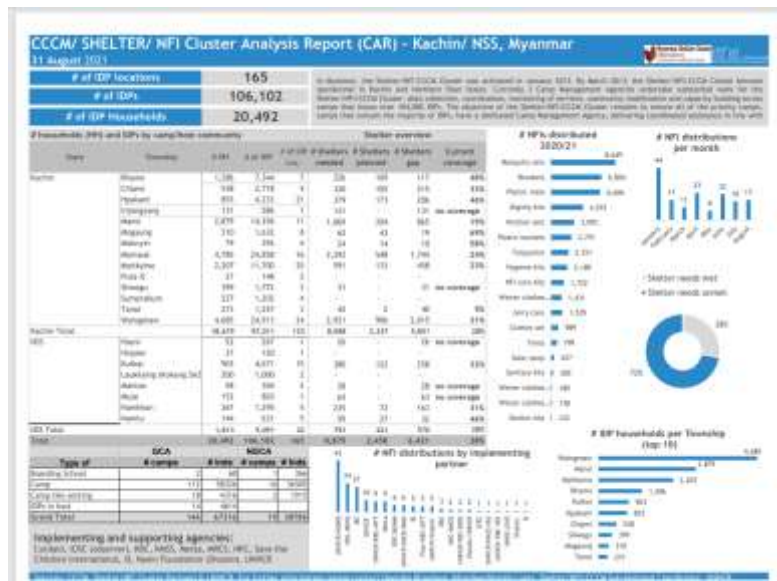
CCCM/ SHELTER/ NFI Cluster Analysis Report (CAR) - Kachin/ NSS, Myanmar
31 August 2021

# of IDP locations 165
# of IDPs 106,102
# of IDP Households 20,492

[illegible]

# households (HH) and IDPs by camp/host community

Shelter overview

| State | Township | # HH | # of IDP | # of IDP sites | # Shelters needed | # Shelters planned | # Shelters gap | Current coverage |
|---|---|---|---|---|---|---|---|---|
| Kachin | Bhamo | 1,335 | 7,344 | 7 | 226 | 109 | 117 | 48% |
| | Chipwi | 538 | 2,719 | 6 | 230 | 105 | 315 | 45% |
| | Hpakant | 855 | 4,233 | 21 | 379 | 171 | 208 | 45% |
| | Injangyang | 151 | 586 | 1 | 131 | - | 131 | no coverage |
| | Mansi | 2,875 | 18,939 | 11 | 1,484 | 384 | 961 | 35% |
| | Mogaung | 310 | 1,630 | 8 | 62 | 43 | 19 | 69% |
| | Mohnyin | 79 | 356 | 4 | 24 | 14 | 10 | 58% |
| | Momauk | 4,180 | 24,030 | 16 | 3,282 | 548 | 1,794 | 24% |
| | Myitkyina | 2,307 | 11,700 | 35 | 991 | 151 | 408 | 33% |
| | Puta-O | 27 | 146 | 2 | | | | |
| | Shwegu | 389 | 1,755 | 3 | 31 | - | 31 | no coverage |
| | Sumprabum | 227 | 1,203 | 4 | | | | |
| | Tanai | 273 | 1,237 | 2 | 40 | 2 | 40 | 5% |
| | Waingmaw | 4,439 | 24,511 | 34 | 2,951 | 906 | 2,015 | 31% |
| Kachin Total | | 18,439 | 97,261 | 155 | 8,088 | 2,331 | 5,661 | 30% |
| NSS | Hsenwi | 53 | 247 | 1 | 19 | - | 19 | no coverage |
| | Hopan | 31 | 132 | 1 | | | | |
| | Kutkai | 903 | 4,071 | 11 | 380 | 122 | 258 | 33% |
| | Laukkaing (Kokang SAZ) | 200 | 1,000 | 2 | | | | |
| | Mantan | 58 | 300 | 4 | 28 | - | 28 | no coverage |
| | Muse | 152 | 803 | 3 | 61 | - | 61 | no coverage |
| | Namhkan | 347 | 1,299 | 6 | 235 | 73 | 162 | 41% |
| | Namtu | 144 | 511 | 3 | 55 | 27 | 28 | 49% |
| NSS Total | | 1,953 | 8,863 | 32 | 791 | 222 | 556 | 28% |
| Total | | 20,492 | 106,102 | 187 | 8,879 | 2,458 | 6,421 | 28% |

| Type of | GCA # camps | # hhs | NGCA # camps | # hhs |
|---|---|---|---|---|
| Boarding School | 2 | 68 | | |
| Camp | 112 | 19228 | 16 | 5420 |
| Camp like setting | 18 | 4214 | 2 | 1513 |
| IDPs in host | 14 | 4814 | | |
| Grand Total | 144 | 67334 | 18 | 38768 |

Implementing and supporting agencies:
Caritas, ICDC (observer), KBC, KMSS, Nerka, NRCS, HRC, Save the Children International, SI, Naoni Foundation (Shalom), UNHCR

# NFIs distributed 2020/21
Mosquito nets 8,441
Blankets 5,866
Plastic mats 5,696
Dignity kits 4,243
Kitchen sets 3,082
Sleeping blankets 2,795
Tarpaulins 2,331
Hygiene kits 2,188
NFI core kits 1,332
Winter clothes 1,414
Jerry cans 1,329
Cooking set 989
Torch 798
Solar lamp 637
Sanitary kits 300
Winter clothes 180
Winter clothes 150
Shelter kits 132

# NFI distributions per month
44 11 9 27 22 16 17

Shelter needs met
Shelter needs unmet
28%
72%

# NFI distributions by implementing partner
41 34 27

# IDP households per Township (top 10)
Waingmaw 4,439
Mansi 2,875
Momauk 4,180
Bhamo 1,335
Kutkai 903
Hpakant 855
Chipwi 538
Shwegu 389
Mogaung 310
Tanai 273
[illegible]